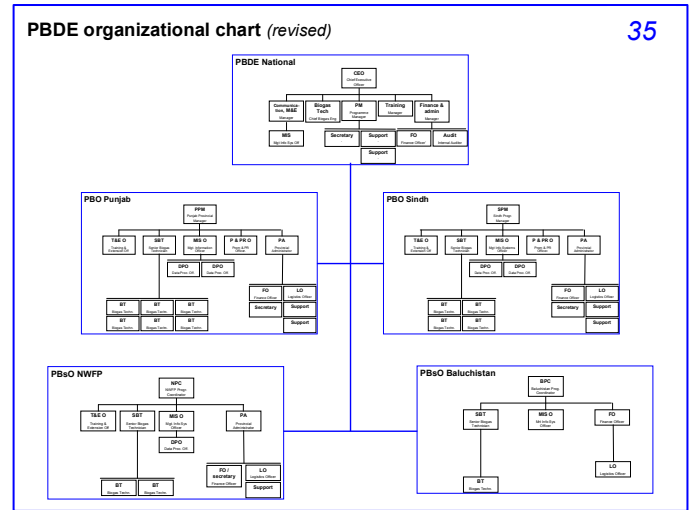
PBDE organizational chart (revised)

35

PBDE National

CEO
Chief Executive Officer

Communication, M&E
Manager

Biogas Tech
Chief Biogas Eng.

PM
Programme Manager

Training
Manager

Finance & admin
Manager

MIS
Mgt Info Sys Off

Secretary

Support

Support

FO
Finance Officer

Audit
Internal Auditor

PBO Punjab

PPM
Punjab Provincial Manager

T&E O
Training & Extension Off

SBT
Senior Biogas Technician

MIS O
Mgt. Information Officer

P & PR O
Plans & PR Officer

PA
Provincial Administrator

DPO
Data Proc. Off.

DPO
Data Proc. Off.

FO
Finance Officer

LO
Logistics Officer

Secretary

Support

Support

BT
Biogas Techn.

BT
Biogas Techn.

BT
Biogas Techn.

BT
Biogas Techn.

BT
Biogas Techn.

BT
Biogas Techn.

PBO Sindh

SPM
Sindh Prog. Manager

T&E O
Training & Extension Off

SBT
Senior Biogas Technician

MIS O
Mgt Info Systems Officer

P & PR O
Plans & PR Officer

PA
Provincial Administrator

DPO
Data Proc. Off.

DPO
Data Proc. Off.

FO
Finance Officer

LO
Logistics Officer

Secretary

Support

Support

BT
Biogas Techn.

BT
Biogas Techn.

BT
Biogas Techn.

BT
Biogas Techn.

PBsO NWFP

NPC
NWFP Prog. Coordinator

T&E O
Training & Extension Off

SBT
Senior Biogas Technician

MIS O
Mgt. Info Sys Officer

PA
Provincial Administrator

DPO
Data Proc. Off.

FO / secretary
Finance Officer

LO
Logistics Officer

Support

BT
Biogas Techn.

BT
Biogas Techn.

PBsO Baluchistan

BPC
Baluchistan Prog. Coordinator

SBT
Senior Biogas Technician

MIS O
Mgt Info Sys Officer

FO
Finance Officer

LO
Logistics Officer

BT
Biogas Techn.